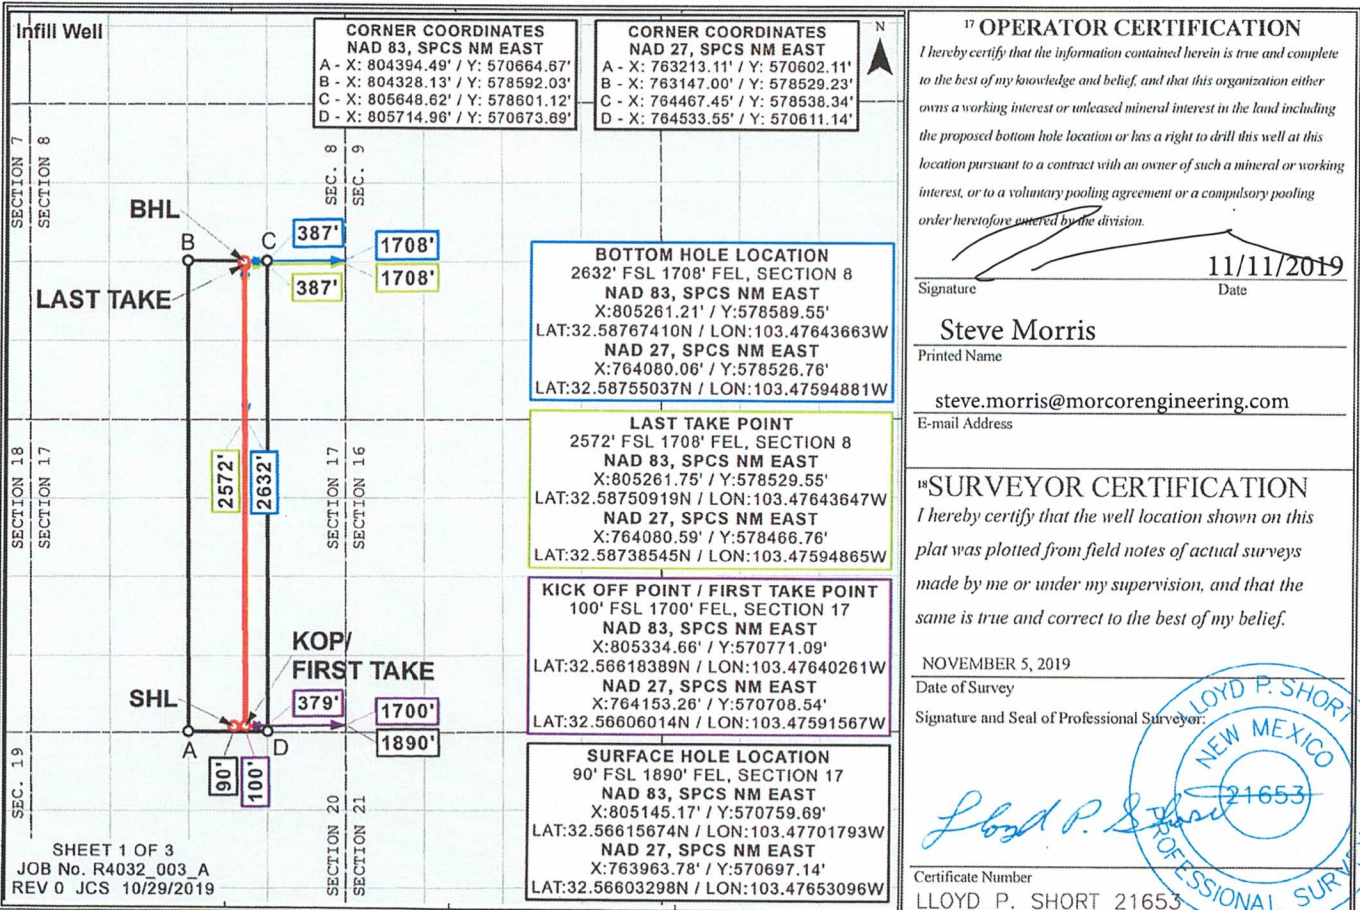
Infill Well

CORNER COORDINATES
NAD 83, SPCS NM EAST
A - X: 804394.49' / Y: 570664.67'
B - X: 804328.13' / Y: 578592.03'
C - X: 805648.62' / Y: 578601.12'
D - X: 805714.96' / Y: 570673.69'

CORNER COORDINATES
NAD 27, SPCS NM EAST
A - X: 763213.11' / Y: 570602.11'
B - X: 763147.00' / Y: 578529.23'
C - X: 764467.45' / Y: 578538.34'
D - X: 764533.55' / Y: 570611.14'

N

SECTION 7
SECTION 8
SEC. 8
SEC. 9
BHL
B
C
387'
1708'
387'
1708'
LAST TAKE

BOTTOM HOLE LOCATION
2632' FSL 1708' FEL, SECTION 8
NAD 83, SPCS NM EAST
X:805261.21' / Y:578589.55'
LAT:32.58767410N / LON:103.47643663W
NAD 27, SPCS NM EAST
X:764080.06' / Y:578526.76'
LAT:32.58755037N / LON:103.47594881W

SECTION 18
SECTION 17
2572'
2632'
SECTION 17
SECTION 16

LAST TAKE POINT
2572' FSL 1708' FEL, SECTION 8
NAD 83, SPCS NM EAST
X:805261.75' / Y:578529.55'
LAT:32.58750919N / LON:103.47643647W
NAD 27, SPCS NM EAST
X:764080.59' / Y:578466.76'
LAT:32.58738545N / LON:103.47594865W

KOP/
FIRST TAKE
SHL
379'
1700'
A
D
1890'
SEC. 19
90'
100'

KICK OFF POINT / FIRST TAKE POINT
100' FSL 1700' FEL, SECTION 17
NAD 83, SPCS NM EAST
X:805334.66' / Y:570771.09'
LAT:32.56618389N / LON:103.47640261W
NAD 27, SPCS NM EAST
X:764153.26' / Y:570708.54'
LAT:32.56606014N / LON:103.47591567W

SURFACE HOLE LOCATION
90' FSL 1890' FEL, SECTION 17
NAD 83, SPCS NM EAST
X:805145.17' / Y:570759.69'
LAT:32.56615674N / LON:103.47701793W
NAD 27, SPCS NM EAST
X:763963.78' / Y:570697.14'
LAT:32.56603298N / LON:103.47653096W

SHEET 1 OF 3
JOB No. R4032_003_A
REV 0 JCS 10/29/2019
SECTION 20
SECTION 21

17 OPERATOR CERTIFICATION
I hereby certify that the information contained herein is true and complete to the best of my knowledge and belief, and that this organization either owns a working interest or unleased mineral interest in the land including the proposed bottom hole location or has a right to drill this well at this location pursuant to a contract with an owner of such a mineral or working interest, or to a voluntary pooling agreement or a compulsory pooling order heretofore entered by the division.

11/11/2019
Signature Date

Steve Morris
Printed Name

steve.morris@morcorengineering.com
E-mail Address

18 SURVEYOR CERTIFICATION
I hereby certify that the well location shown on this plat was plotted from field notes of actual surveys made by me or under my supervision, and that the same is true and correct to the best of my belief.

NOVEMBER 5, 2019
Date of Survey
Signature and Seal of Professional Surveyor:
LLOYD P. SHORT
NEW MEXICO
21653
PROFESSIONAL SURV
Lloyd P. Short
Certificate Number
LLOYD P. SHORT 21653